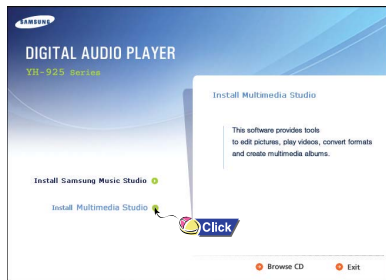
SAMSUNG

DIGITAL AUDIO PLAYER
YH-925 Series

Install Multimedia Studio

This software provides tools to edit pictures, play videos, convert formats and create multimedia albums.

Install Samsung Music Studio

Install Multimedia Studio

Click

Browse CD

Exit